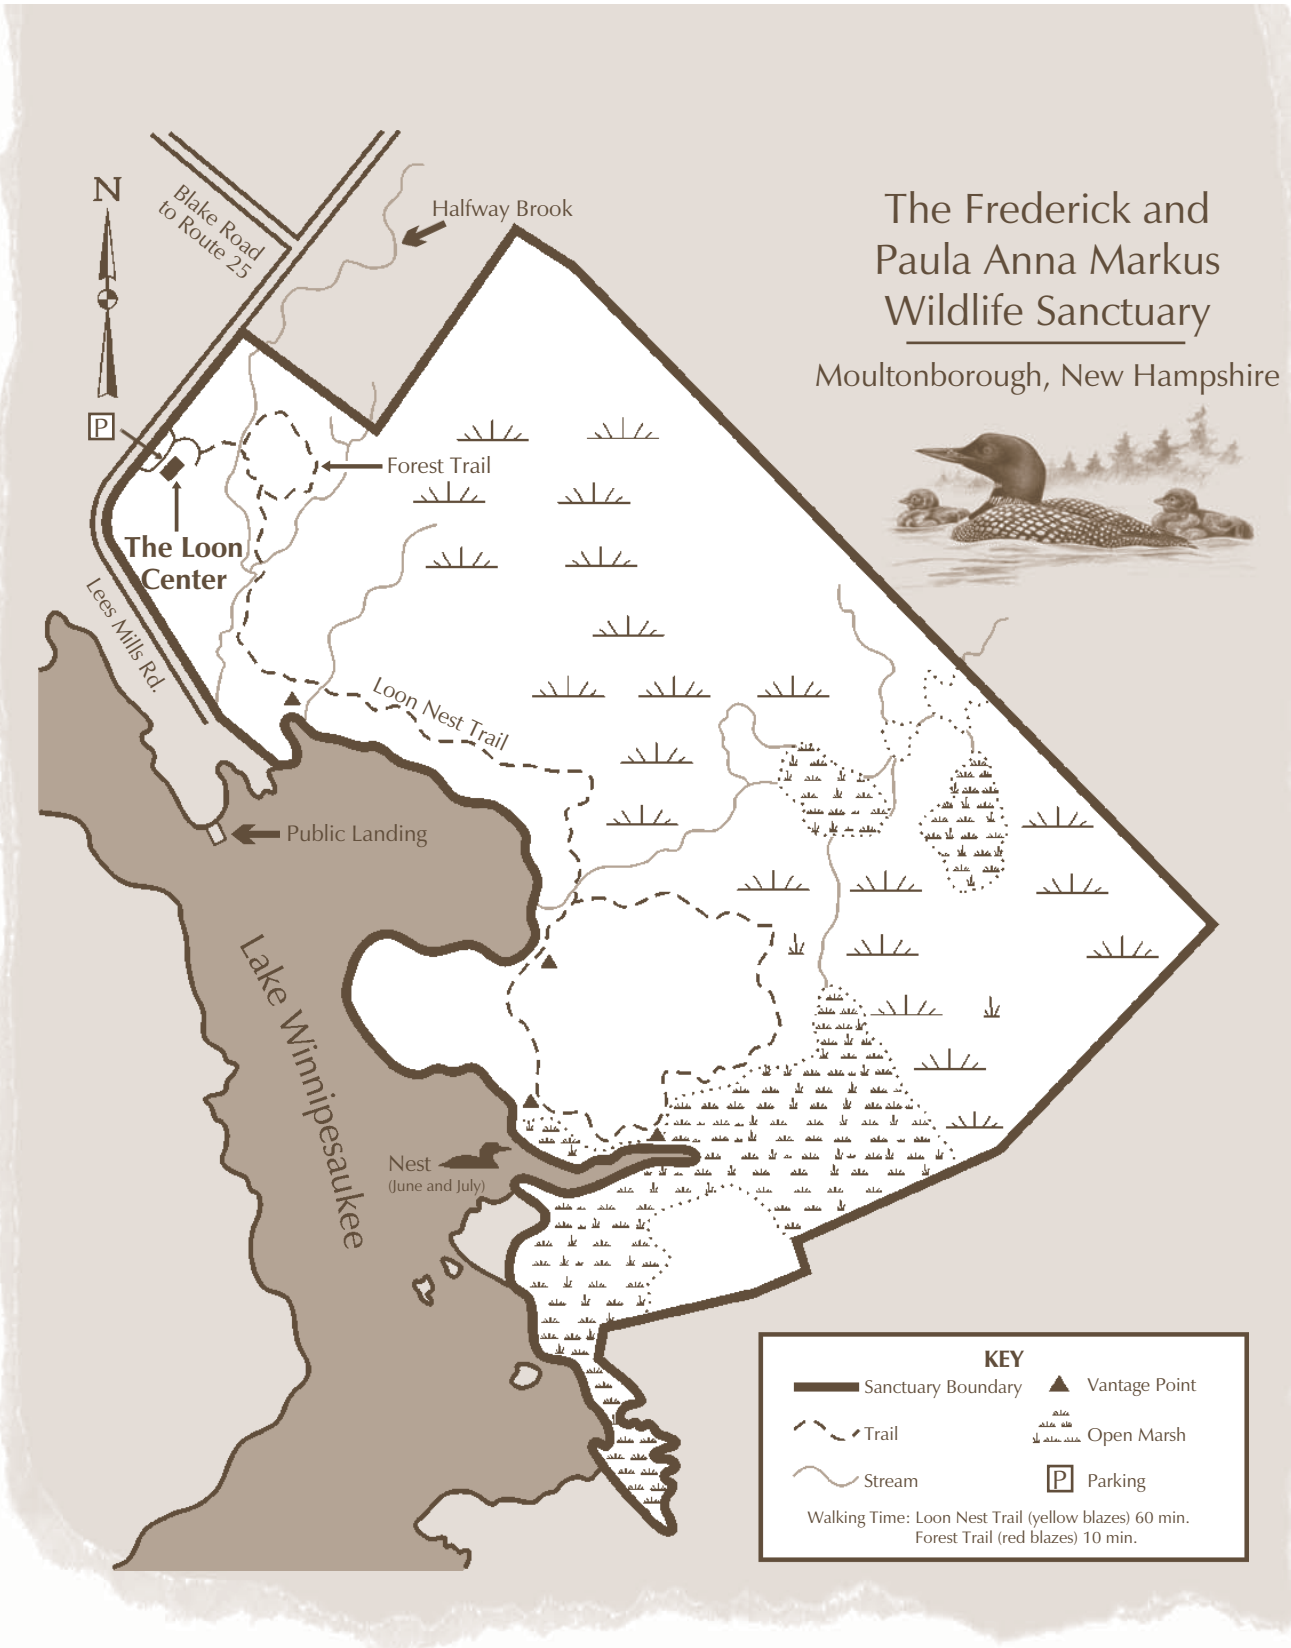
The Frederick and Paula Anna Markus Wildlife Sanctuary

Moultonborough, New Hampshire

N

Blake Road to Route 25

Halfway Brook

P

Forest Trail

The Loon Center

Lees Mills Rd.

Loon Nest Trail

Public Landing

Lake Winnipesaukee

Nest (June and July)

KEY

Sanctuary Boundary

Vantage Point

Trail

Open Marsh

Stream

P Parking

Walking Time: Loon Nest Trail (yellow blazes) 60 min. Forest Trail (red blazes) 10 min.